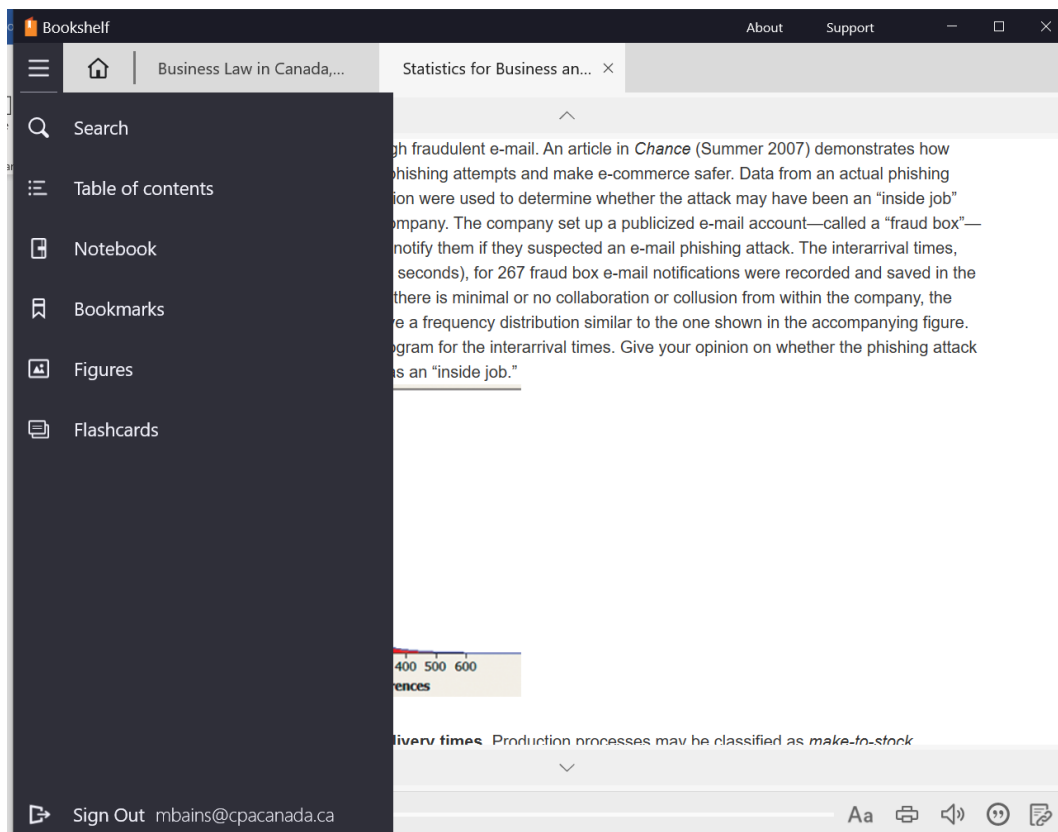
Bookshelf

About Support

Business Law in Canada,...

Statistics for Business an... ×

Search

Table of contents

Notebook

Bookmarks

Figures

Flashcards

Sign Out mbains@cpacanada.ca

gh fraudulent e-mail. An article in *Chance* (Summer 2007) demonstrates how phishing attempts and make e-commerce safer. Data from an actual phishing ion were used to determine whether the attack may have been an "inside job" mpany. The company set up a publicized e-mail account—called a "fraud box"— notify them if they suspected an e-mail phishing attack. The interarrival times, seconds), for 267 fraud box e-mail notifications were recorded and saved in the there is minimal or no collaboration or collusion from within the company, the e a frequency distribution similar to the one shown in the accompanying figure. gram for the interarrival times. Give your opinion on whether the phishing attack as an "inside job."

400 500 600

rences

livery times. Production processes may be classified as *make-to-stock*

Aa